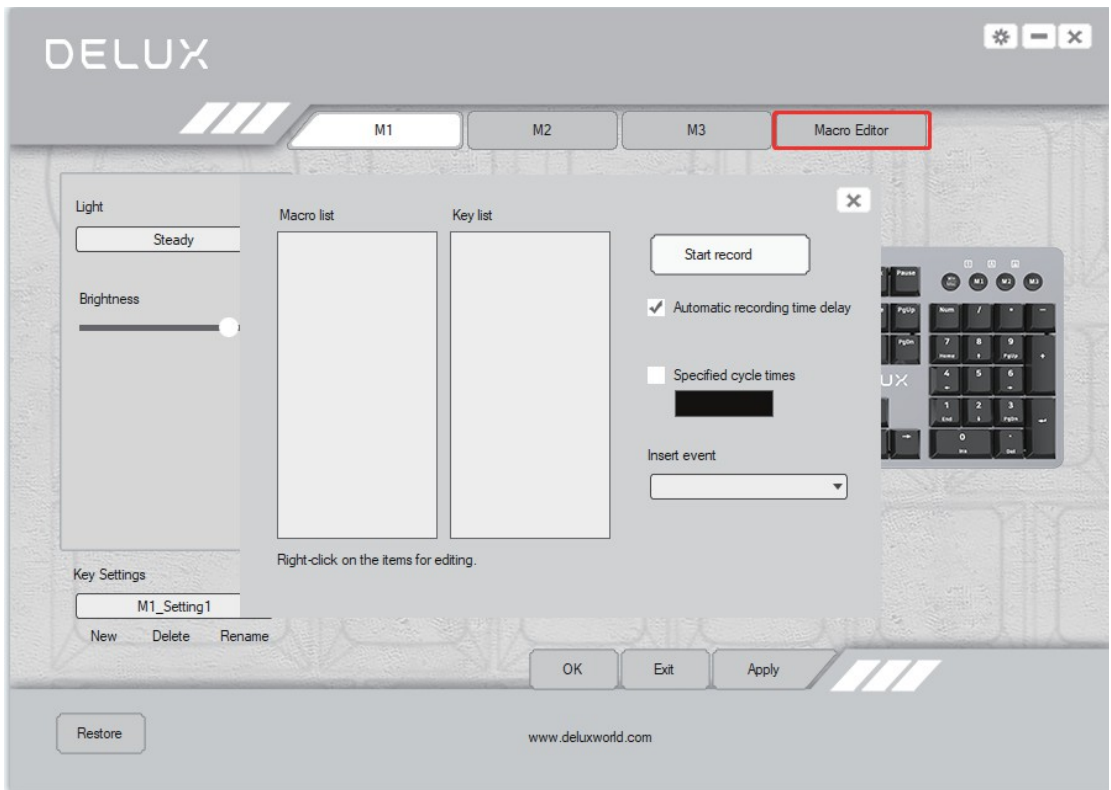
DELUX

M1
M2
M3
Macro Editor

Light
Steady

Brightness

Macro list
Key list

Start record

Automatic recording time delay

Specified cycle times

Insert event

Right-click on the items for editing.

Pause
M1 M2 M3
PgUp
Num
PgDn
7 Home
8
9 PgUp
4
5
6
UX
1 End
2
3 PgDn
0 Ins
. Del

Key Settings
M1_Setting1
New
Delete
Rename

OK
Exit
Apply

Restore

www.deluxworld.com